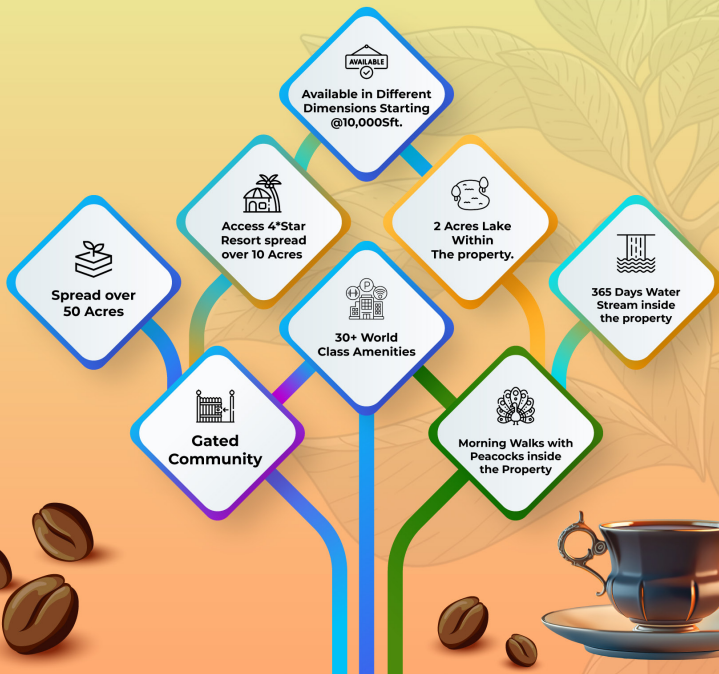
AVAILABLE

Available in Different Dimensions Starting @10,000Sft.

Access 4*Star Resort spread over 10 Acres

2 Acres Lake Within The property.

Spread over 50 Acres

365 Days Water Stream inside the property

30+ World Class Amenities

Gated Community

Morning Walks with Peacocks inside the Property